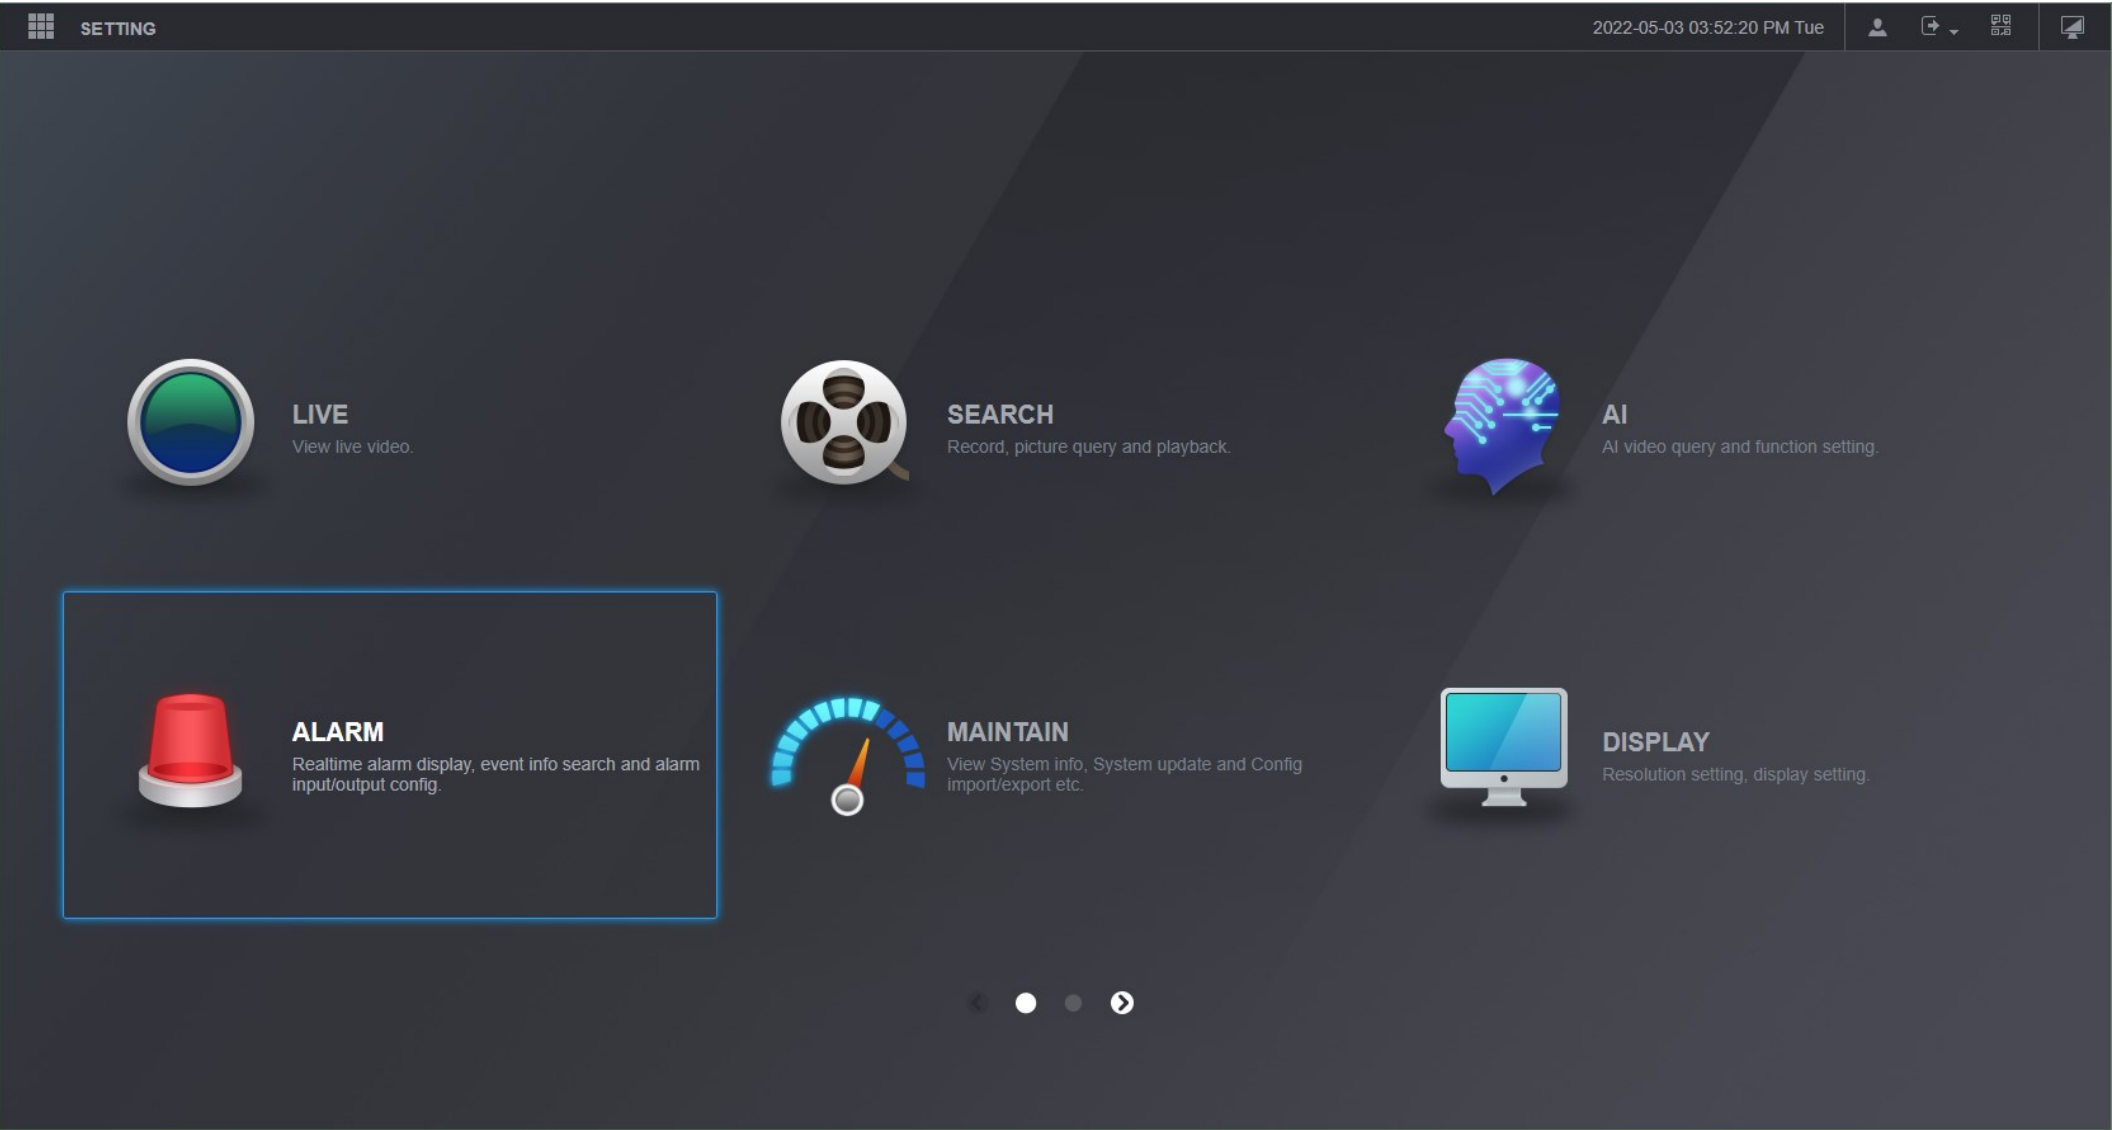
SETTING

2022-05-03 03:52:20 PM Tue

LIVE
View live video.

SEARCH
Record, picture query and playback.

AI
AI video query and function setting.

ALARM
Realtime alarm display, event info search and alarm input/output config.

MAINTAIN
View System info, System update and Config import/export etc.

DISPLAY
Resolution setting, display setting.